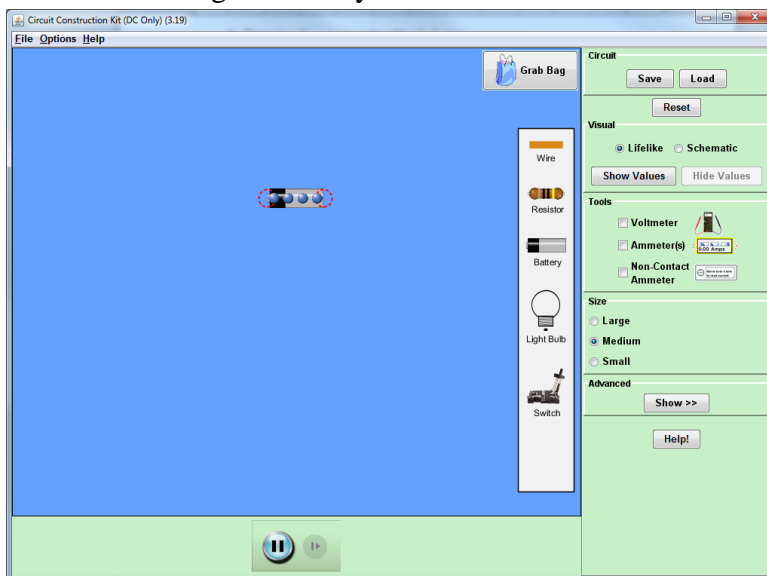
Circuit Construction Kit (DC Only) (3.19)

File Options Help

Grab Bag

Wire

Resistor

Battery

Light Bulb

Switch

Circuit

Save Load

Reset

Visual

Lifelike Schematic

Show Values Hide Values

Tools

Voltmeter

Ammeter(s) 0.00 Amps

Non-Contact Ammeter

Size

Large

Medium

Small

Advanced

Show >>

Help!